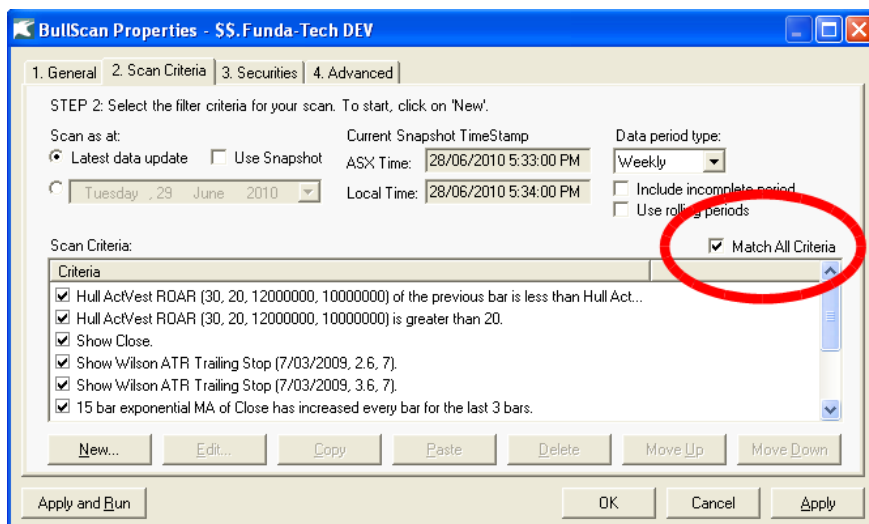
BullScan Properties - $$.Funda-Tech DEV

1. General | 2. Scan Criteria | 3. Securities | 4. Advanced

STEP 2: Select the filter criteria for your scan. To start, click on 'New'.

Scan as at:
Latest data update
Use Snapshot
Tuesday , 29 June 2010

Current Snapshot TimeStamp
ASX Time: 28/06/2010 5:33:00 PM
Local Time: 28/06/2010 5:34:00 PM

Data period type:
Weekly
Include incomplete period
Use rolling periods

Scan Criteria:
Match All Criteria

| Criteria |
|---|
| Hull ActVest ROAR (30, 20, 12000000, 10000000) of the previous bar is less than Hull Act... |
| Hull ActVest ROAR (30, 20, 12000000, 10000000) is greater than 20. |
| Show Close. |
| Show Wilson ATR Trailing Stop (7/03/2009, 2.6, 7). |
| Show Wilson ATR Trailing Stop (7/03/2009, 3.6, 7). |
| 15 bar exponential MA of Close has increased every bar for the last 3 bars. |

New... | Edit... | Copy | Paste | Delete | Move Up | Move Down

Apply and Run | OK | Cancel | Apply